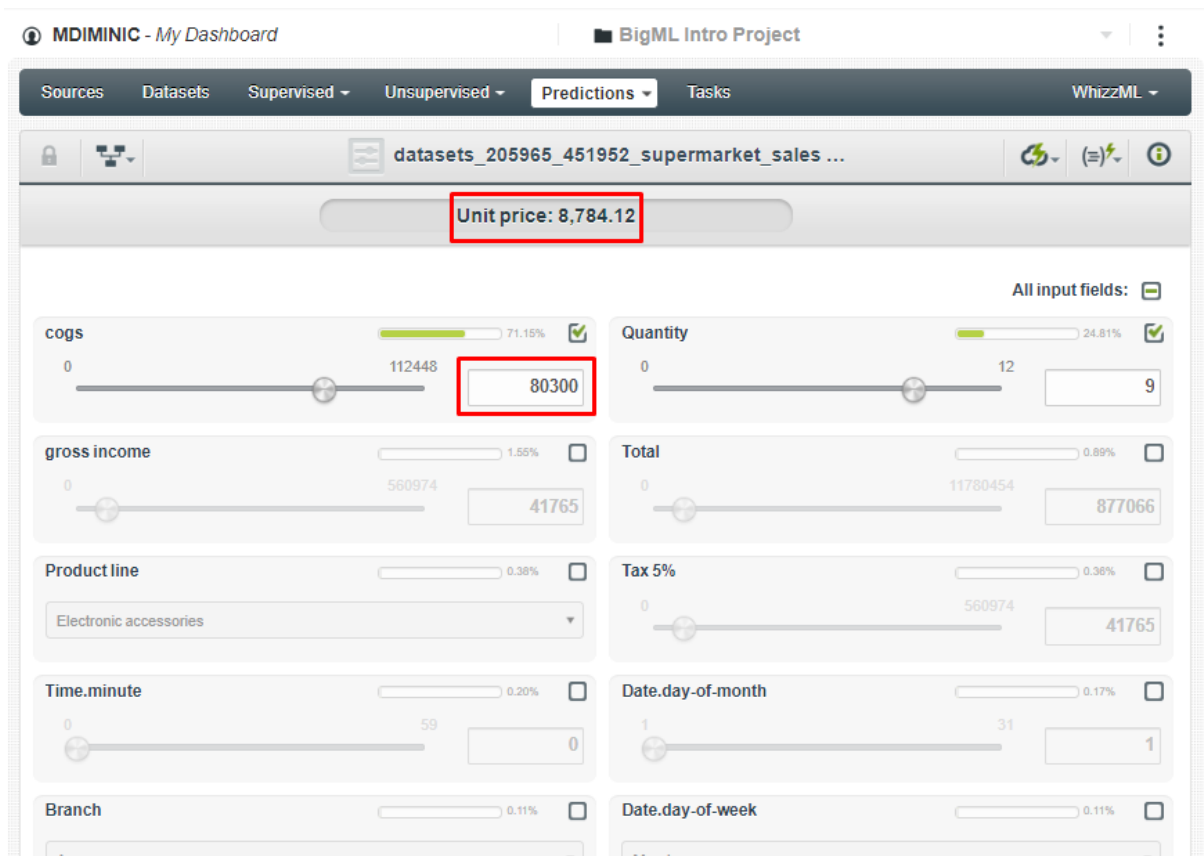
MDIMINIC - My Dashboard

BigML Intro Project

Sources Datasets Supervised Unsupervised Predictions Tasks WhizzML

datasets_205965_451952_supermarket_sales ...

Unit price: 8,784.12

All input fields:

cogs 71.15%
0 112448
80300

Quantity 24.81%
0 12
9

gross income 1.55%
0 560974
41765

Total 0.89%
0 11780454
877066

Product line 0.38%
Electronic accessories

Tax 5% 0.36%
0 560974
41765

Time.minute 0.20%
0 59
0

Date.day-of-month 0.17%
1 31
1

Branch 0.11%

Date.day-of-week 0.11%